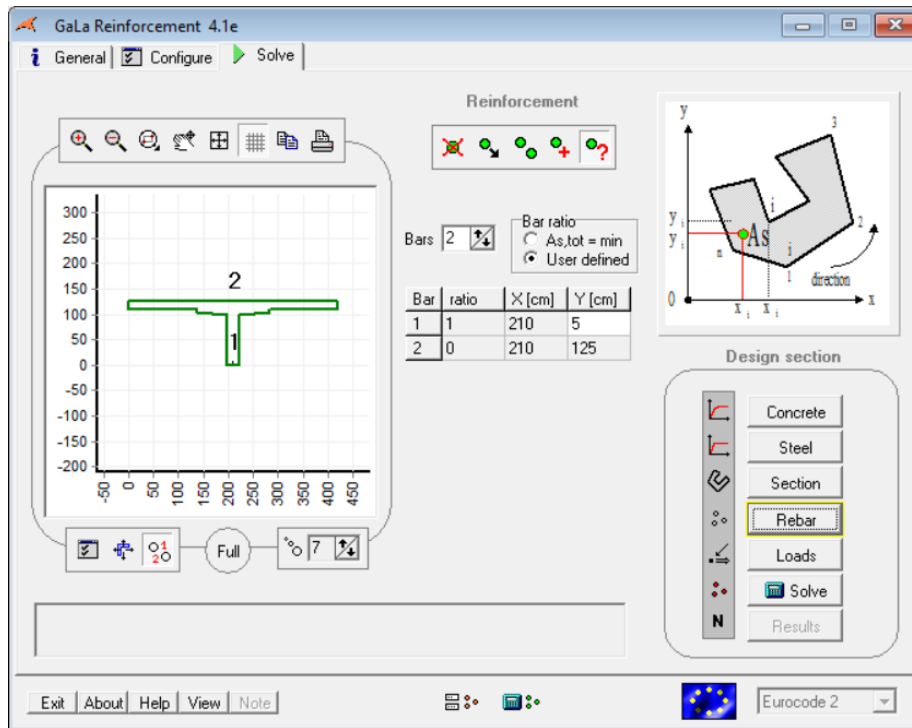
GaLa Reinforcement 4.1e

General | Configure | Solve

Reinforcement

Bars 2

Bar ratio
As,tot = min
User defined

| Bar | ratio | X [cm] | Y [cm] |
|---|---|---|---|
| 1 | 1 | 210 | 5 |
| 2 | 0 | 210 | 125 |

300
250
200
150
100
50
0
-50
-100
-150
-200

-50 0 50 100 150 200 250 300 350 400 450

2
1

Full

7

y
3
y$_i$
y$_i$
As
i
2
n
i
1
direction
0
x$_i$ x$_i$
x

Design section

Concrete
Steel
Section
Rebar
Loads
Solve
Results

N

Exit | About | Help | View | Note

Eurocode 2